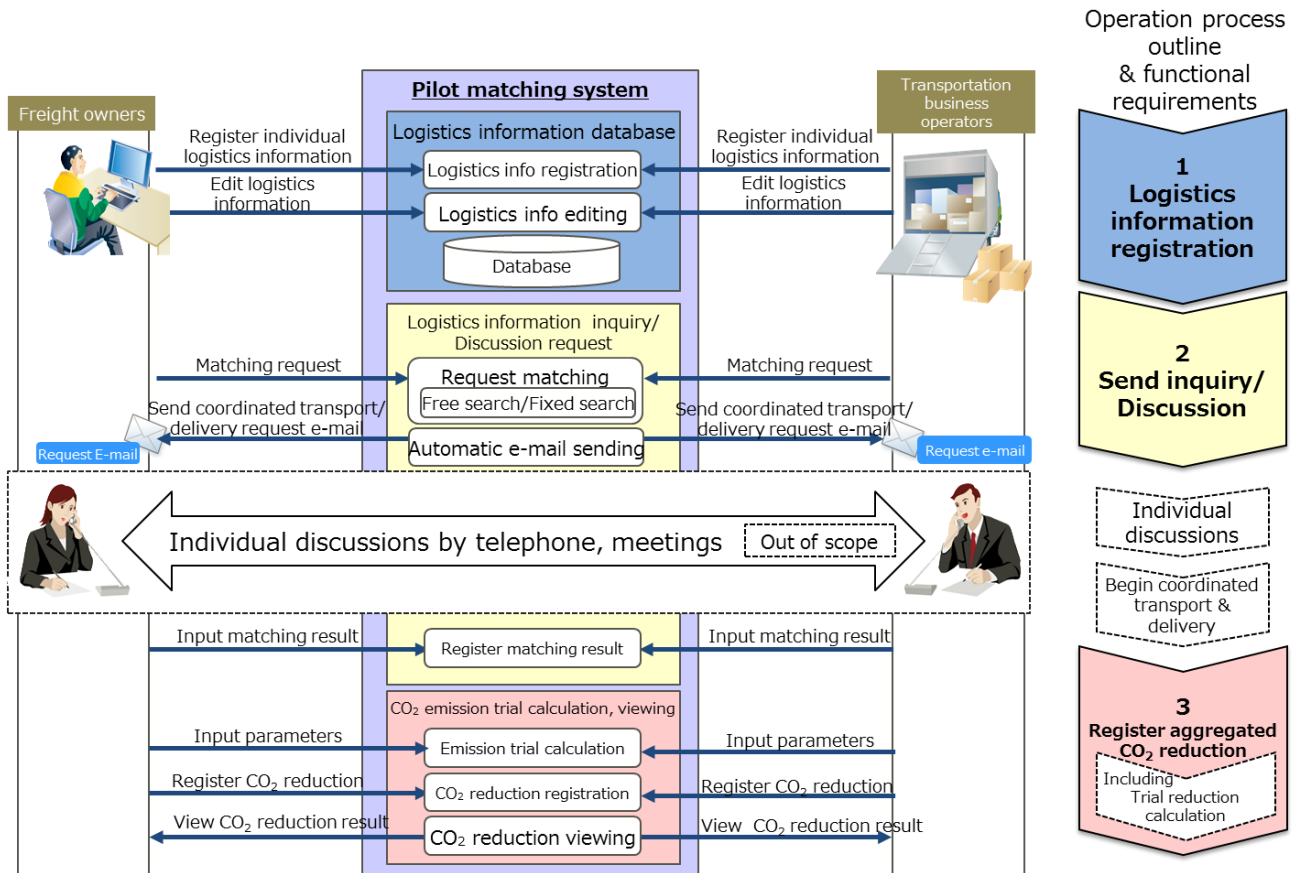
Pilot matching system

Freight owners

Transportation business operators

Operation process outline & functional requirements

Logistics information database

Register individual logistics information

Logistics info registration

Register individual logistics information

Edit logistics information

Logistics info editing

Edit logistics information

Database

1
Logistics information registration

Logistics information inquiry/ Discussion request

Matching request

Request matching

Free search/Fixed search

Matching request

2
Send inquiry/ Discussion

Send coordinated transport/ delivery request e-mail

Automatic e-mail sending

Send coordinated transport/ delivery request e-mail

Request E-mail

Request e-mail

Individual discussions by telephone, meetings

Out of scope

Individual discussions

Begin coordinated transport & delivery

Input matching result

Register matching result

Input matching result

$CO_2$ emission trial calculation, viewing

Input parameters

Emission trial calculation

Input parameters

Register $CO_2$ reduction

$CO_2$ reduction registration

Register $CO_2$ reduction

View $CO_2$ reduction result

$CO_2$ reduction viewing

View $CO_2$ reduction result

3
Register aggregated $CO_2$ reduction

Including Trial reduction calculation